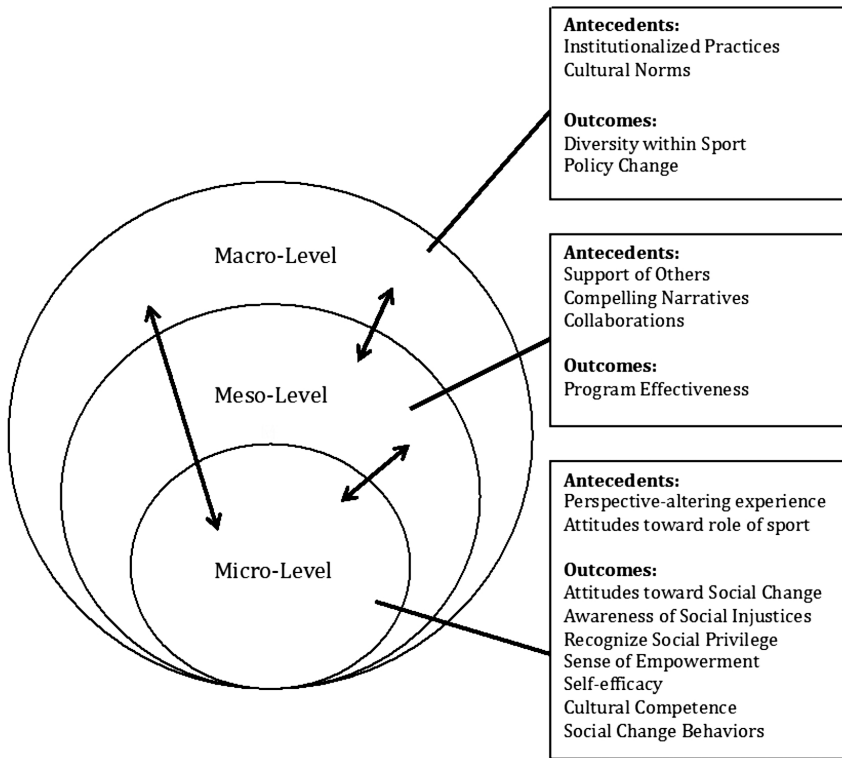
Macro-Level

Meso-Level

Micro-Level

**Antecedents:**
Institutionalized Practices
Cultural Norms

**Outcomes:**
Diversity within Sport
Policy Change

**Antecedents:**
Support of Others
Compelling Narratives
Collaborations

**Outcomes:**
Program Effectiveness

**Antecedents:**
Perspective-altering experience
Attitudes toward role of sport

**Outcomes:**
Attitudes toward Social Change
Awareness of Social Injustices
Recognize Social Privilege
Sense of Empowerment
Self-efficacy
Cultural Competence
Social Change Behaviors